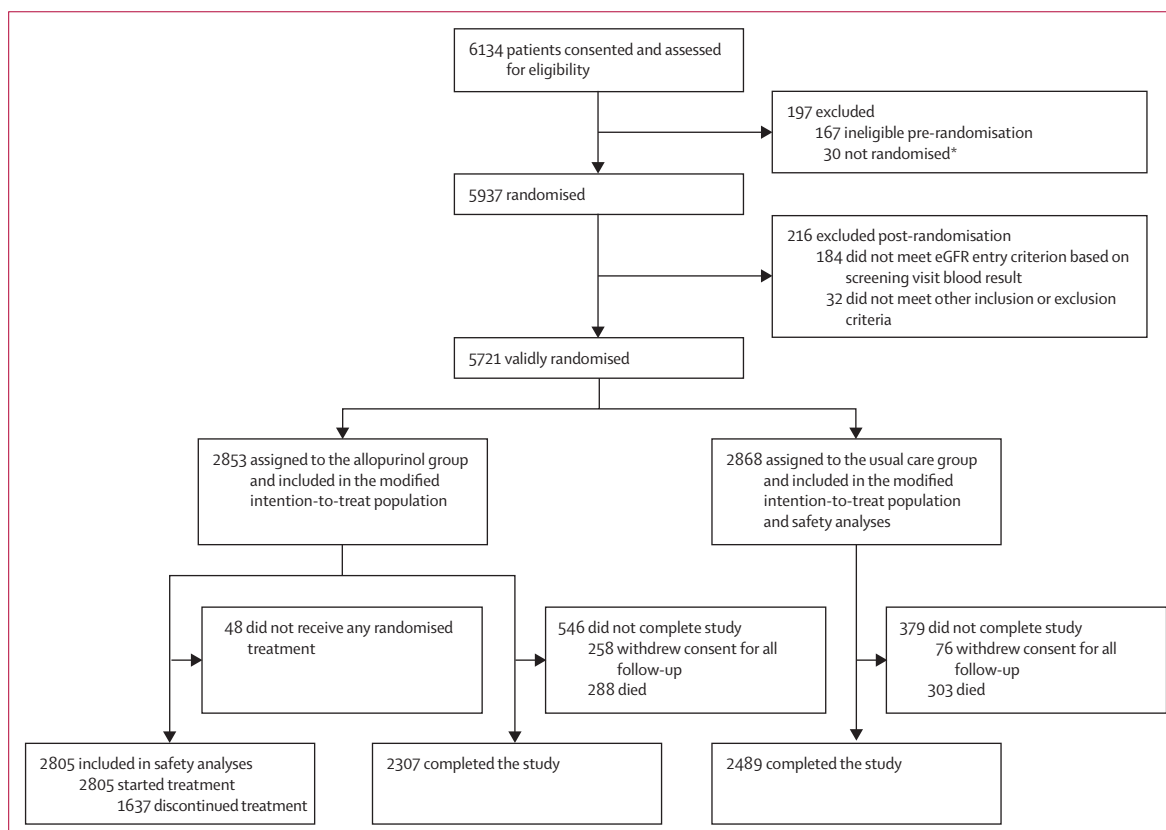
6134 patients consented and assessed for eligibility

197 excluded
167 ineligible pre-randomisation
30 not randomised*

5937 randomised

216 excluded post-randomisation
184 did not meet eGFR entry criterion based on screening visit blood result
32 did not meet other inclusion or exclusion criteria

5721 validly randomised

2853 assigned to the allopurinol group and included in the modified intention-to-treat population

2868 assigned to the usual care group and included in the modified intention-to-treat population and safety analyses

48 did not receive any randomised treatment

546 did not complete study
258 withdrew consent for all follow-up
288 died

379 did not complete study
76 withdrew consent for all follow-up
303 died

2805 included in safety analyses
2805 started treatment
1637 discontinued treatment

2307 completed the study

2489 completed the study